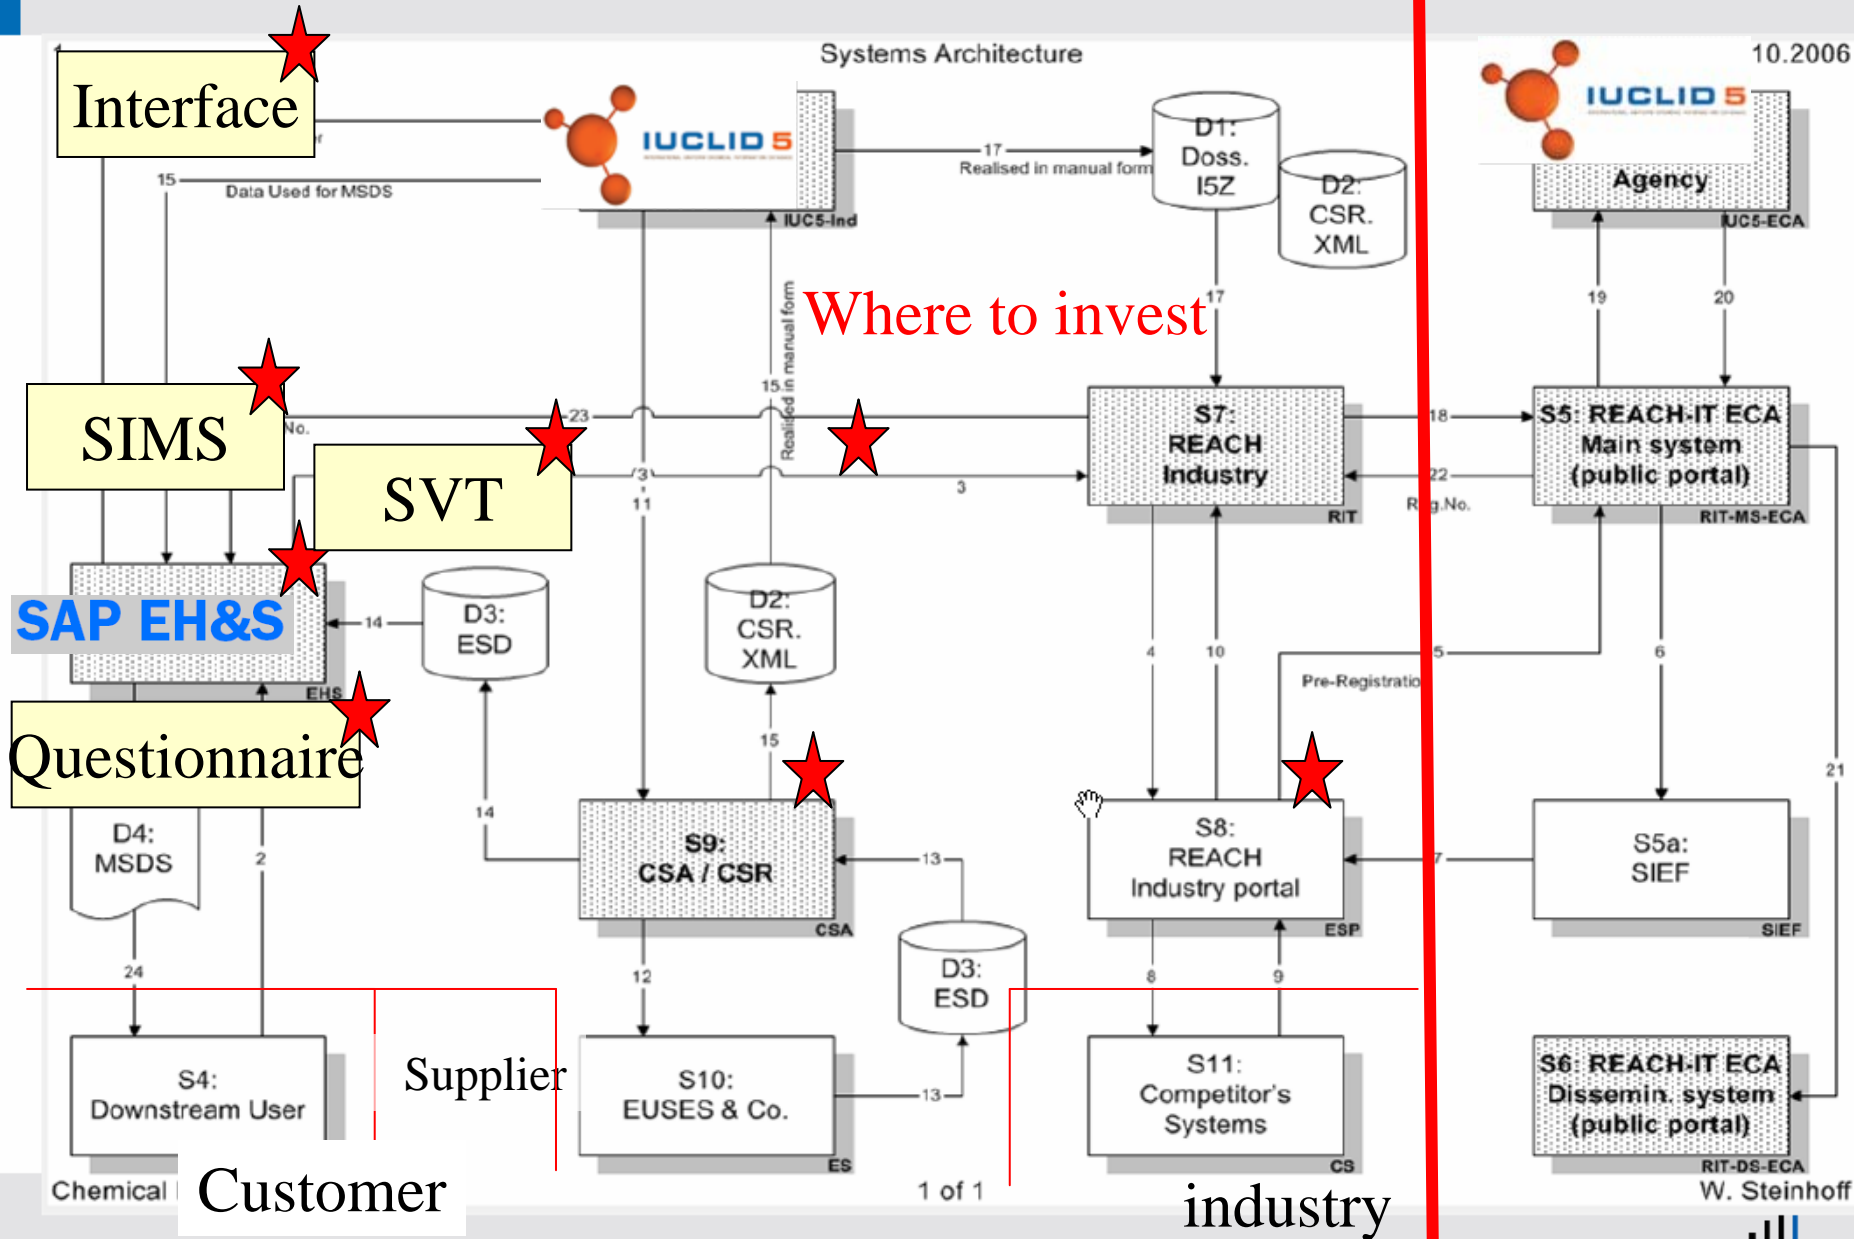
Systems Architecture

10.2006

Interface

IUCLID 5

IUC5-Ind

15

Data Used for MSDS

17

Realised in manual form

D1: Doss. I5Z

D2: CSR. XML

IUCLID 5

Agency

IUC5-ECA

19

20

Where to invest

17

Realised in manual form

15

SIMS

No.

23

SVT

3

11

3

S7: REACH Industry

RIT

18

22

Reg.No.

S5: REACH-IT ECA Main system (public portal)

RIT-MS-ECA

SAP EH&S

EHS

14

D3: ESD

D2: CSR. XML

4

10

5

Pre-Registratio

6

Questionnaire

21

15

14

D4: MSDS

2

S9: CSA / CSR

CSA

13

S8: REACH Industry portal

ESP

7

S5a: SIEF

SIEF

24

12

D3: ESD

8

9

S4: Downstream User

Supplier

S10: EUSES & Co.

ES

13

S11: Competitor's Systems

CS

S6: REACH-IT ECA Dissemin. system (public portal)

RIT-DS-ECA

Chemical

Customer

1 of 1

industry

W. Steinhoff